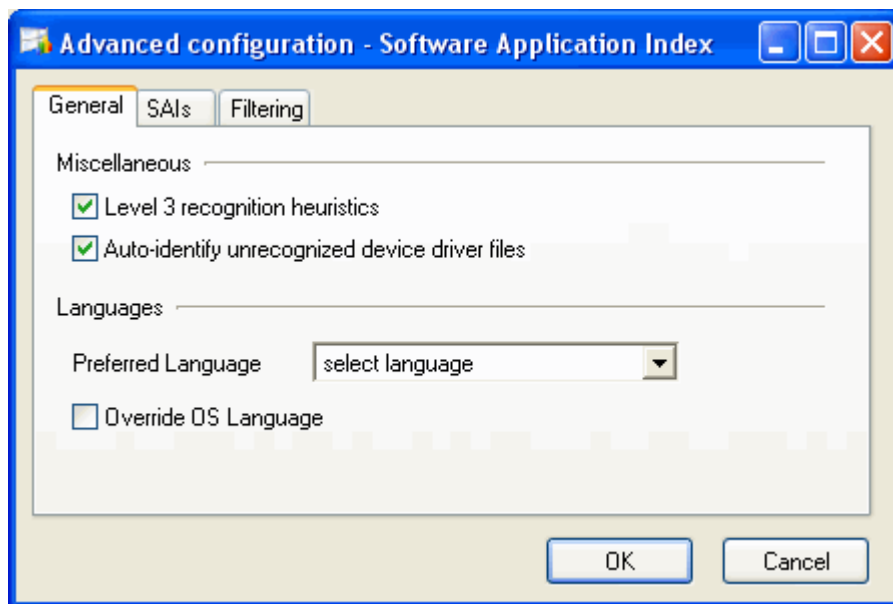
Advanced configuration - Software Application Index

General SAIs Filtering

Miscellaneous

Level 3 recognition heuristics

Auto-identify unrecognized device driver files

Languages

Preferred Language select language

Override OS Language

OK Cancel